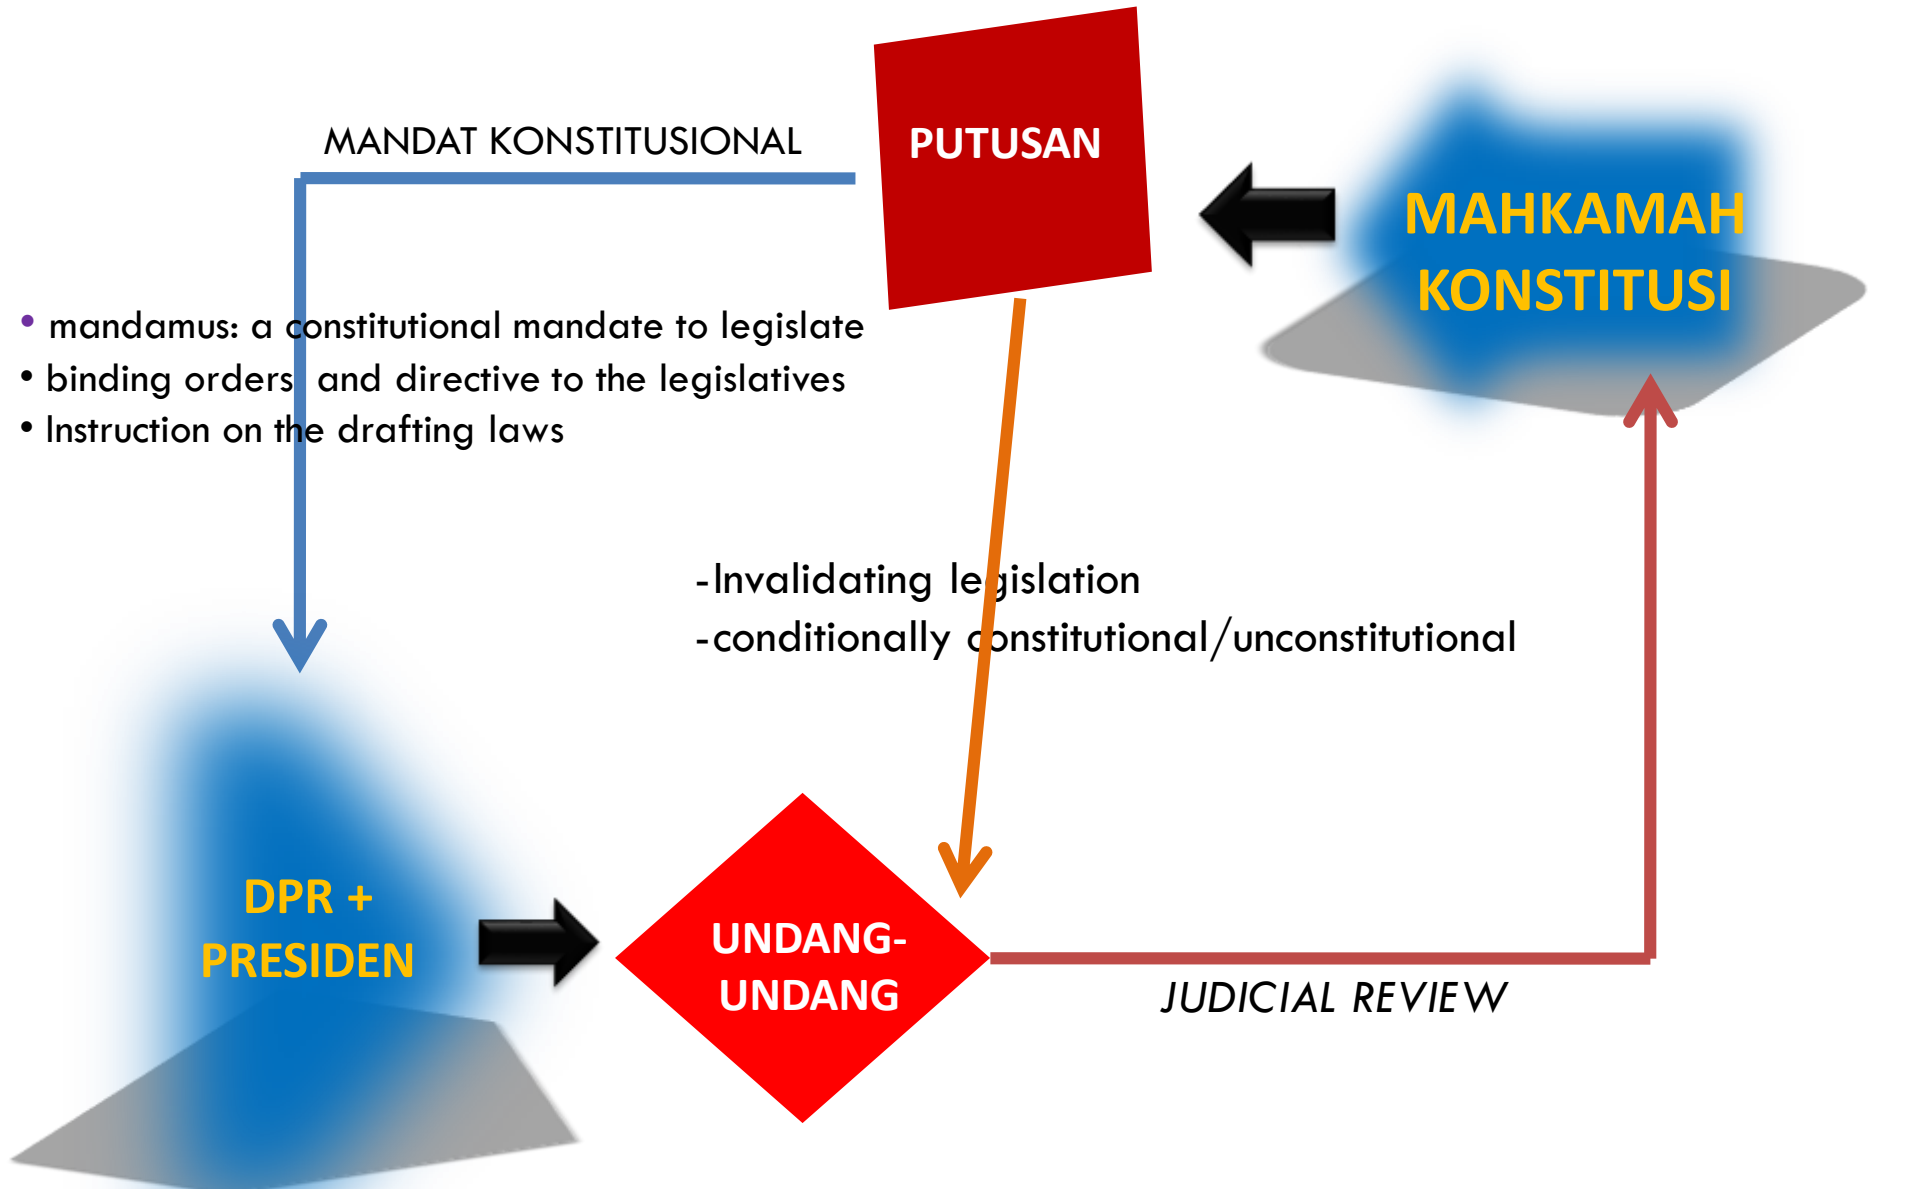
MANDAT KONSTITUSIONAL

PUTUSAN

MAHKAMAH KONSTITUSI

• mandamus: a constitutional mandate to legislate
• binding orders and directive to the legislatives
• Instruction on the drafting laws

-Invalidating legislation
-conditionally constitutional/unconstitutional

DPR + PRESIDEN

UNDANG-UNDANG

JUDICIAL REVIEW